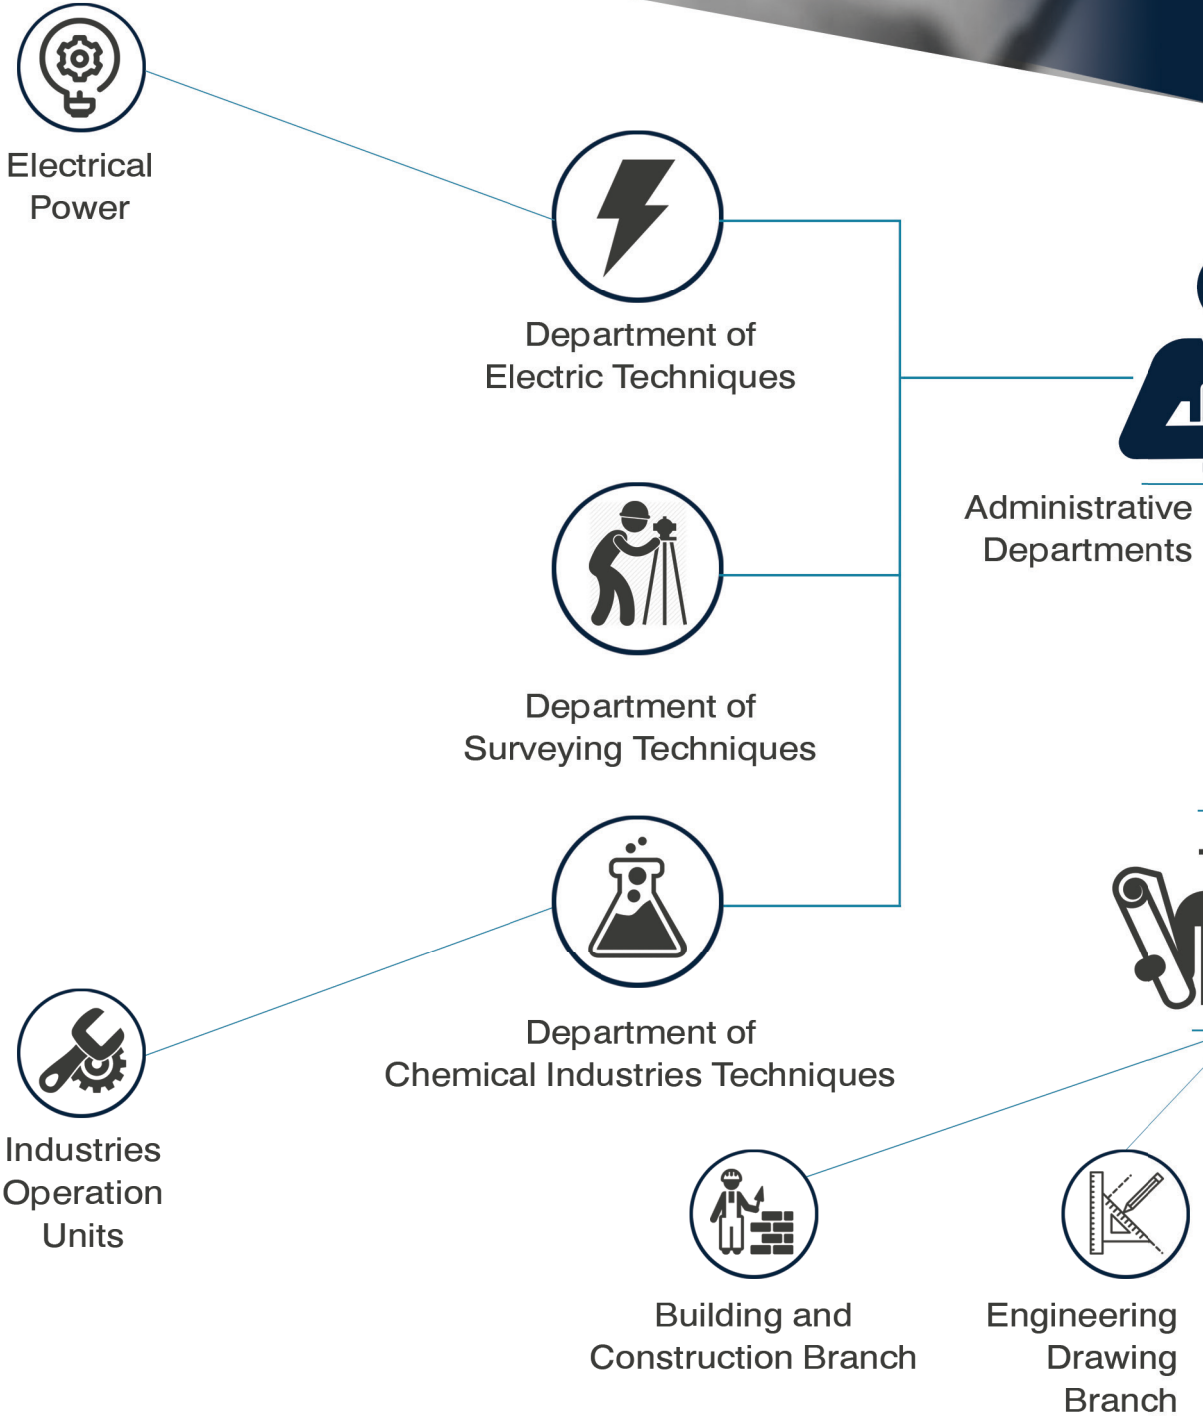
Electrical Power

Department of Electric Techniques

Administrative Departments

Department of Surveying Techniques

Department of Chemical Industries Techniques

Industries Operation Units

Building and Construction Branch

Engineering Drawing Branch